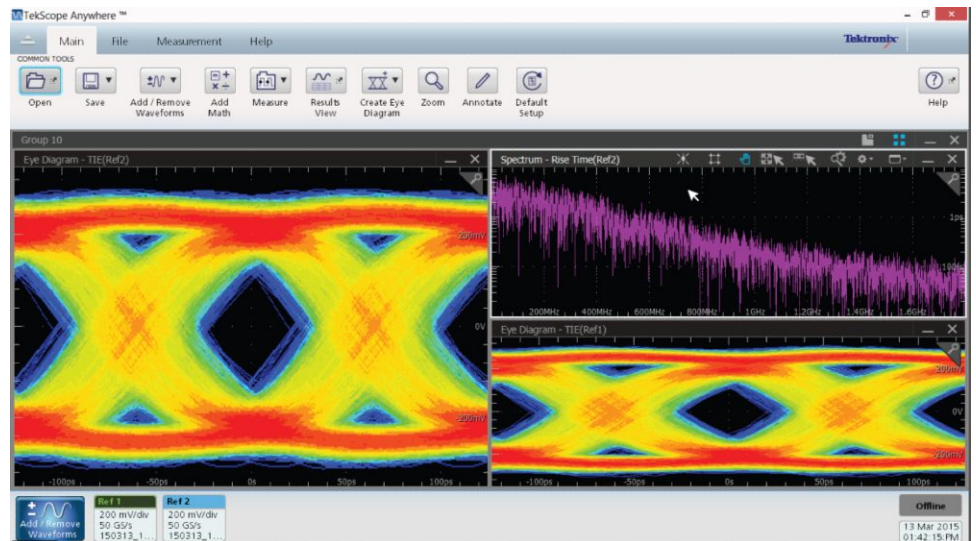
TekScope Anywhere ™

Main File Measurement Help

Tektronix

COMMON TOOLS

Open Save Add / Remove Waveforms Add Math Measure Results View Create Eye Diagram Zoom Annotate Default Setup

Help

Group 10

Eye Diagram - TIE(Ref2)

200mV

0V

-200mV

-100ps -50ps 0s 50ps 100ps

Spectrum - Rise Time(Ref2)

1ps

100fs

200MHz 400MHz 600MHz 800MHz 1GHz 1.2GHz 1.4GHz 1.6GHz

Eye Diagram - TIE(Ref1)

200mV

0V

-200mV

-100ps -50ps 0s 50ps 100ps

Add / Remove Waveforms

Ref 1
200 mV/div
50 GS/s
150313_1...

Ref 2
200 mV/div
50 GS/s
150313_1...

Offline

13 Mar 2015
01:42:15 PM